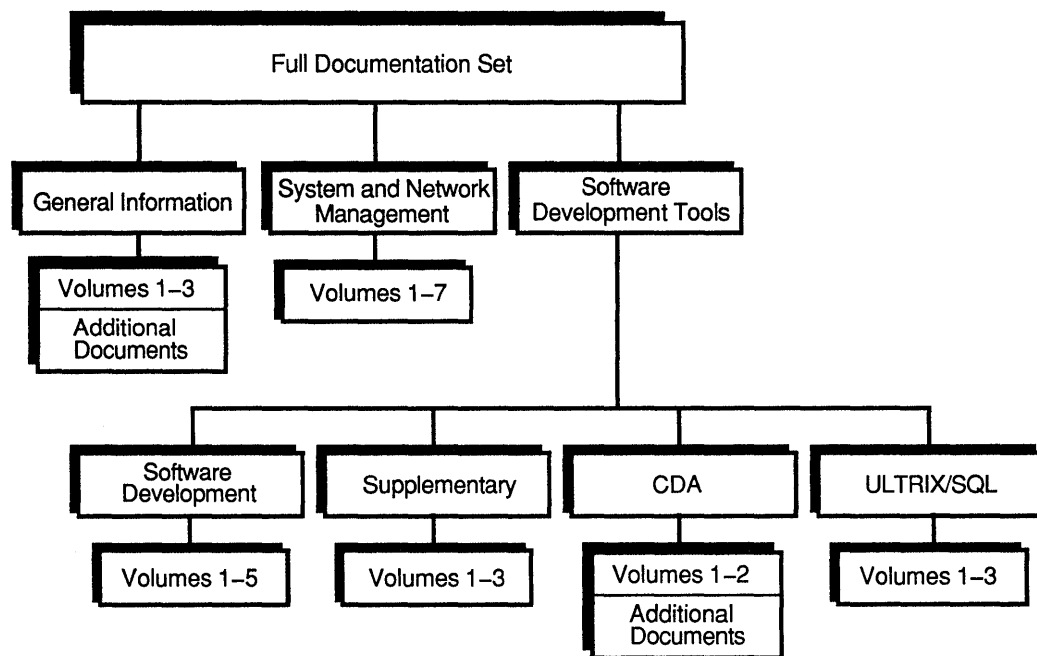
Full Documentation Set

General Information

Volumes 1–3

Additional Documents

System and Network Management

Volumes 1–7

Software Development Tools

Software Development

Volumes 1–5

Supplementary

Volumes 1–3

CDA

Volumes 1–2

Additional Documents

ULTRIX/SQL

Volumes 1–3